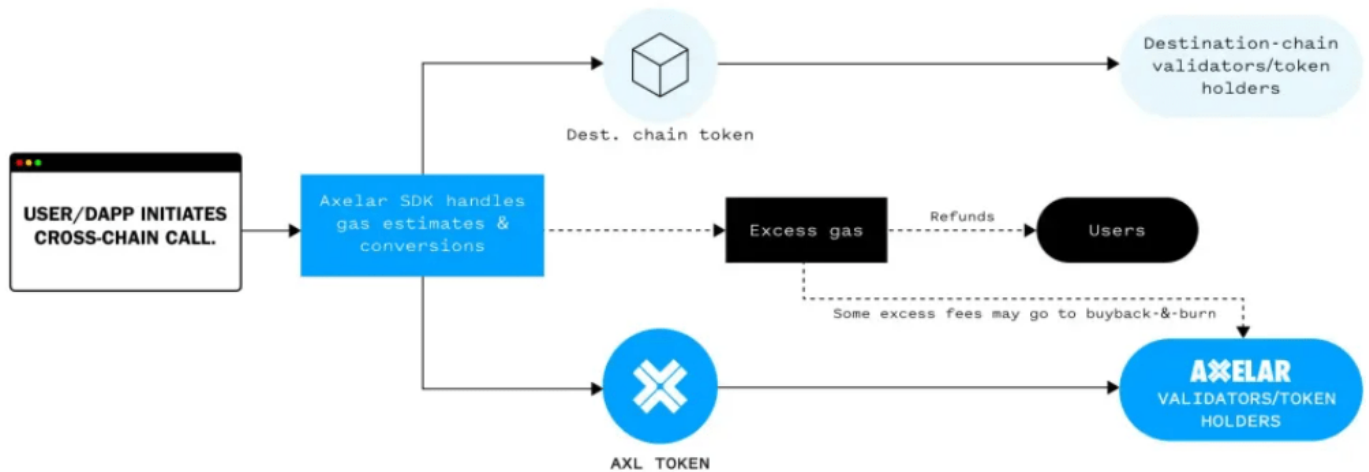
USER/DAPP INITIATES CROSS-CHAIN CALL.

Axelar SDK handles gas estimates & conversions

Dest. chain token

Destination-chain validators/token holders

Excess gas

Refunds

Users

Some excess fees may go to buyback-&-burn

AXL TOKEN

AXELAR

VALIDATORS/TOKEN HOLDERS